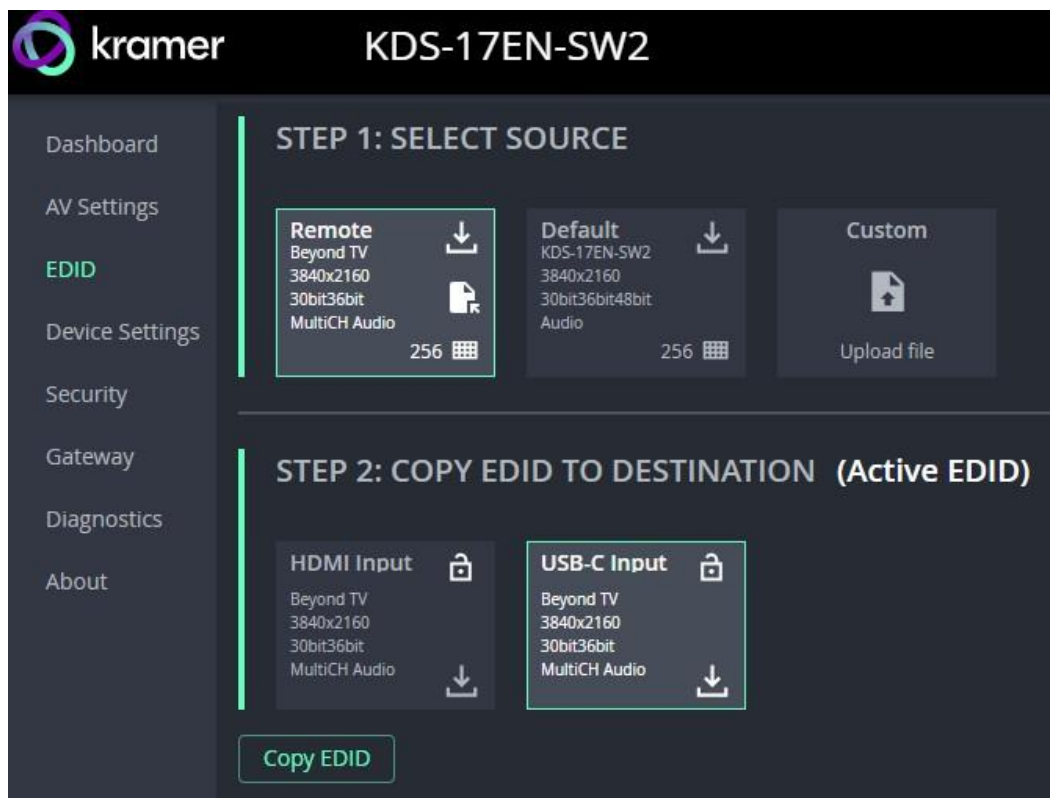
kramer KDS-17EN-SW2

Dashboard
AV Settings
EDID
Device Settings
Security
Gateway
Diagnostics
About

STEP 1: SELECT SOURCE

Remote
Beyond TV
3840x2160
30bit36bit
MultiCH Audio
256

Default
KDS-17EN-SW2
3840x2160
30bit36bit48bit
Audio
256

Custom
Upload file

STEP 2: COPY EDID TO DESTINATION (Active EDID)

HDMI Input
Beyond TV
3840x2160
30bit36bit
MultiCH Audio

USB-C Input
Beyond TV
3840x2160
30bit36bit
MultiCH Audio

Copy EDID